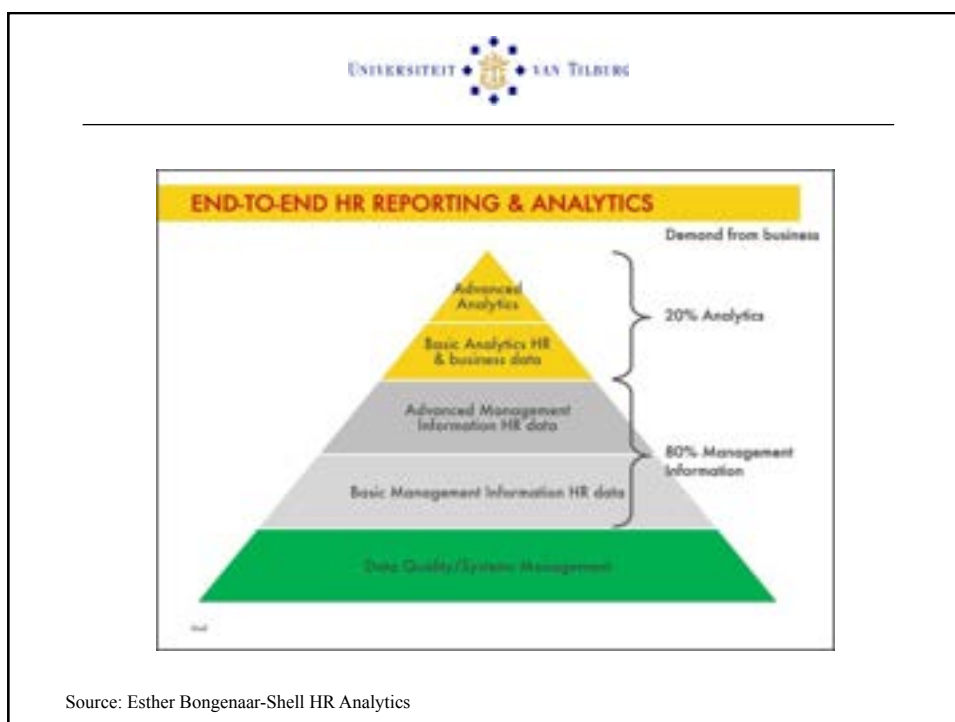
UNIVERSITEIT VAN TILBURG

END-TO-END HR REPORTING & ANALYTICS

Demand from business

Advanced Analytics

Basic Analytics HR & business data

20% Analytics

Advanced Management Information HR data

Basic Management Information HR data

80% Management Information

Data Quality/Systems Management

Shell

Source: Esther Bongenaar-Shell HR Analytics